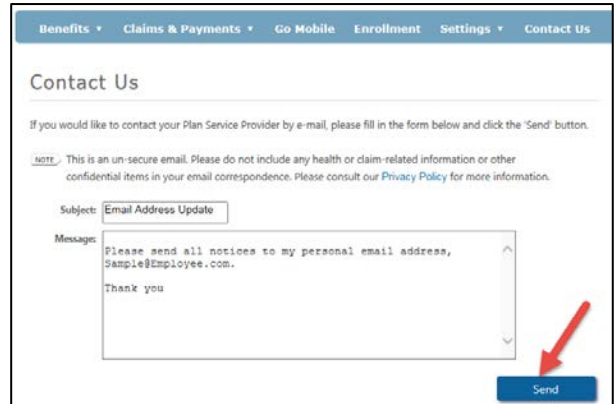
Benefits ▾ Claims & Payments ▾ Go Mobile Enrollment Settings ▾ Contact Us

Contact Us

If you would like to contact your Plan Service Provider by e-mail, please fill in the form below and click the 'Send' button.

NOTE This is an un-secure email. Please do not include any health or claim-related information or other confidential items in your email correspondence. Please consult our Privacy Policy for more information.

Subject: Email Address Update

Message: Please send all notices to my personal email address, Sample@Employee.com.

Thank you

Send